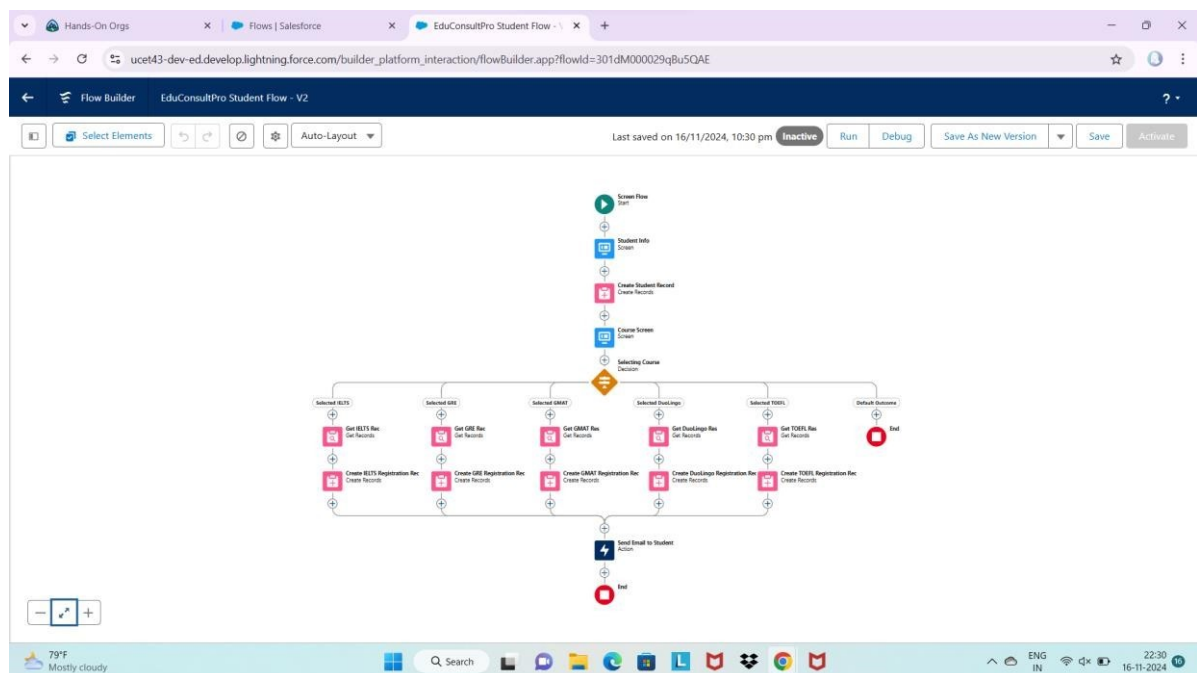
Hands-On Orgs
Flows | Salesforce
EduConsultPro Student Flow - \
ucet43-dev-ed.develop.lightning.force.com/builder_platform_interaction/flowBuilder.app?flowId=301dM000029qBu5QAE

Flow Builder
EduConsultPro Student Flow - V2
?

Select Elements
Auto-Layout
Last saved on 16/11/2024, 10:30 pm
Inactive
Run
Debug
Save As New Version
Save
Activate

Screen Flow
Start

Student Info
Screen

Create Student Record
Create Records

Course Screen
Screen

Selecting Course
Decision

Selected IELTS
Selected GRE
Selected GMAT
Selected DuoLingo
Selected TOEFL
Default Outcome

Get IELTS Rec
Get Records
Get GRE Rec
Get Records
Get GMAT Res
Get Records
Get DuoLingo Res
Get Records
Get TOEFL Res
Get Records
End

Create IELTS Registration Rec
Create Records
Create GRE Registration Rec
Create Records
Create GMAT Registration Rec
Create Records
Create DuoLingo Registration Rec
Create Records
Create TOEFL Registration Rec
Create Records

Send Email to Student
Action

End

79°F
Mostly cloudy
Search
ENG
IN
22:30
16-11-2024